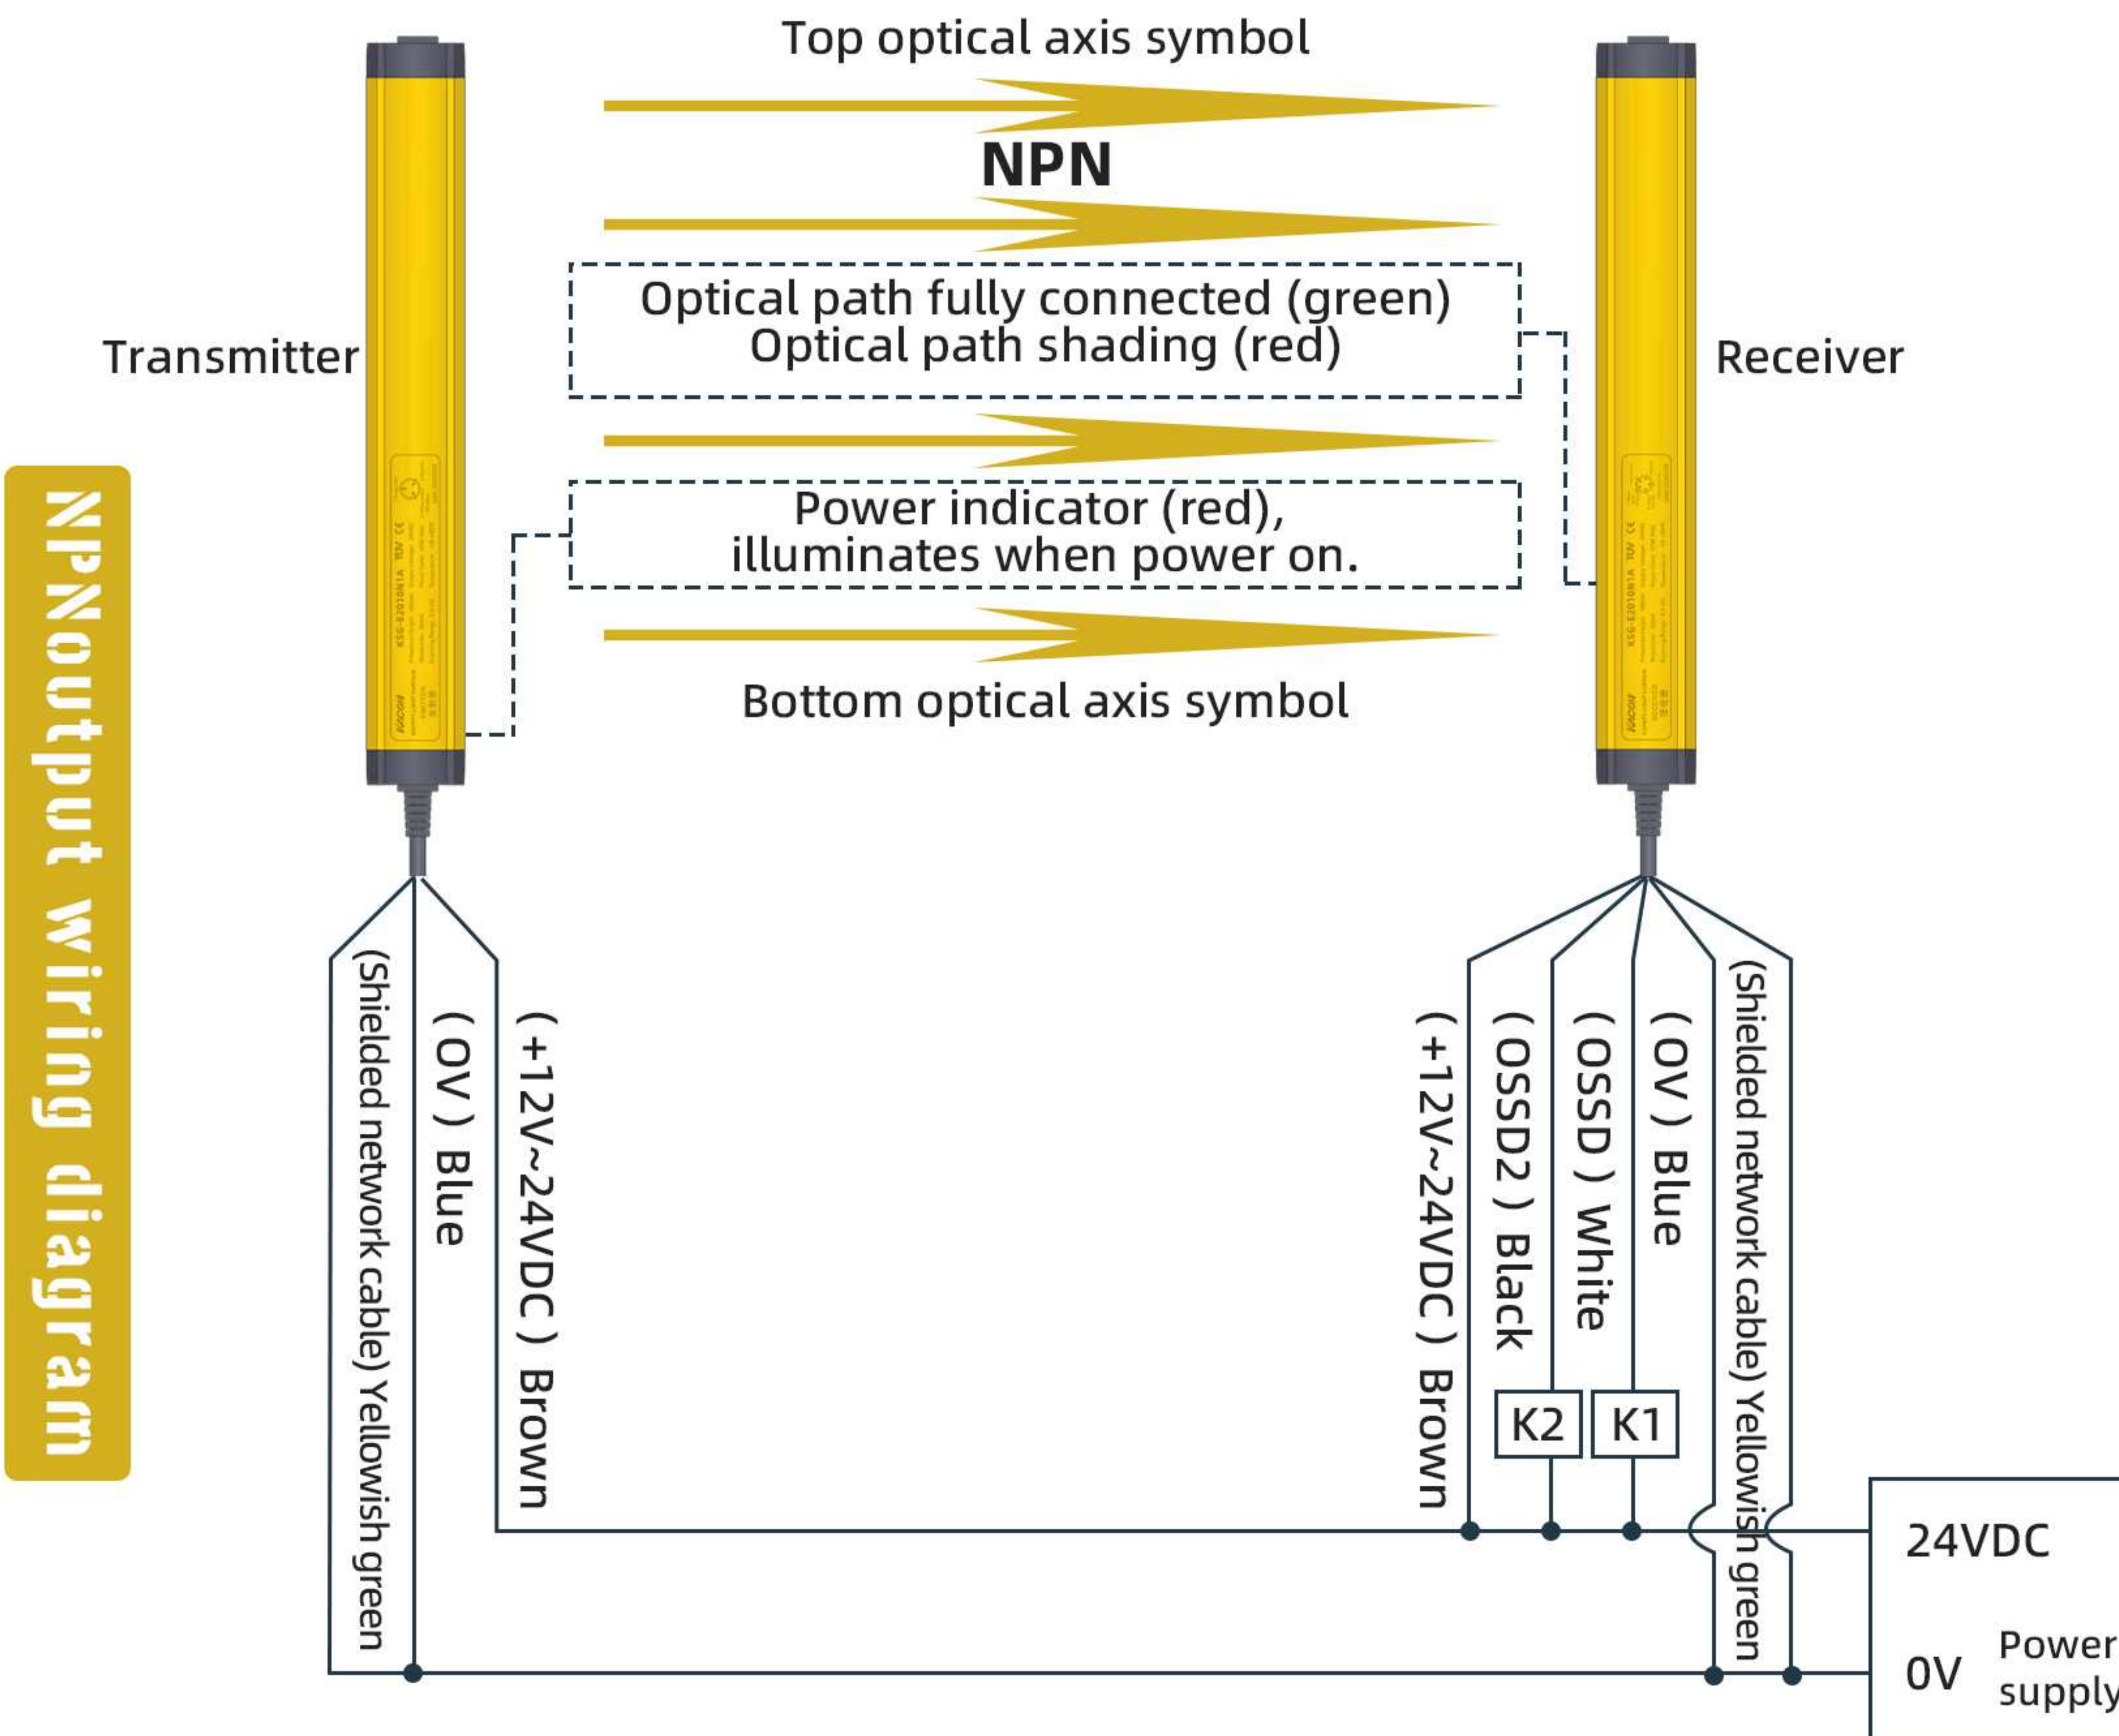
NPNoutput wiring diagram

Top optical axis symbol

NPN

Transmitter

Optical path fully connected (green)
Optical path shading (red)

Receiver

Power indicator (red), illuminates when power on.

Bottom optical axis symbol

(Shielded network cable) Yellowish green

( 0V ) Blue

( +12V~24VDC ) Brown

( +12V~24VDC ) Brown

( OSSD2 ) Black

( OSSD ) White

( 0V ) Blue

(Shielded network cable) Yellowish green

K2

K1

24VDC

0V

Power supply